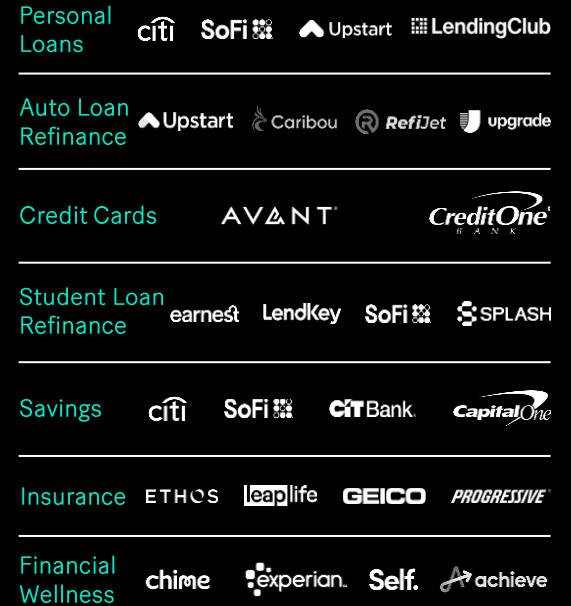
Personal Loans
citi SoFi Upstart LendingClub

Auto Loan Refinance
Upstart Caribou RefiJet upgrade

Credit Cards
AVANT CreditOne BANK

Student Loan Refinance
earnest LendKey SoFi SPLASH

Savings
citi SoFi CIT Bank. Capital One

Insurance
ETHOS leaplife GEICO PROGRESSIVE

Financial Wellness
chime experian. Self. achieve